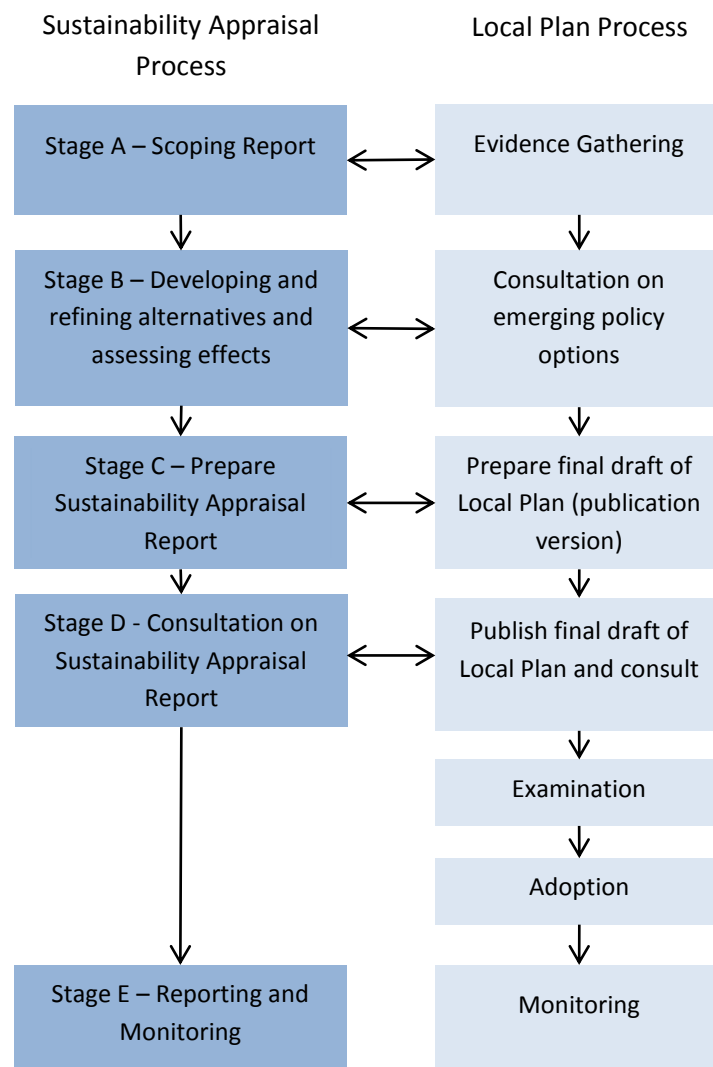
Sustainability Appraisal Process

Stage A – Scoping Report

Stage B – Developing and refining alternatives and assessing effects

Stage C – Prepare Sustainability Appraisal Report

Stage D - Consultation on Sustainability Appraisal Report

Stage E – Reporting and Monitoring

Local Plan Process

Evidence Gathering

Consultation on emerging policy options

Prepare final draft of Local Plan (publication version)

Publish final draft of Local Plan and consult

Examination

Adoption

Monitoring